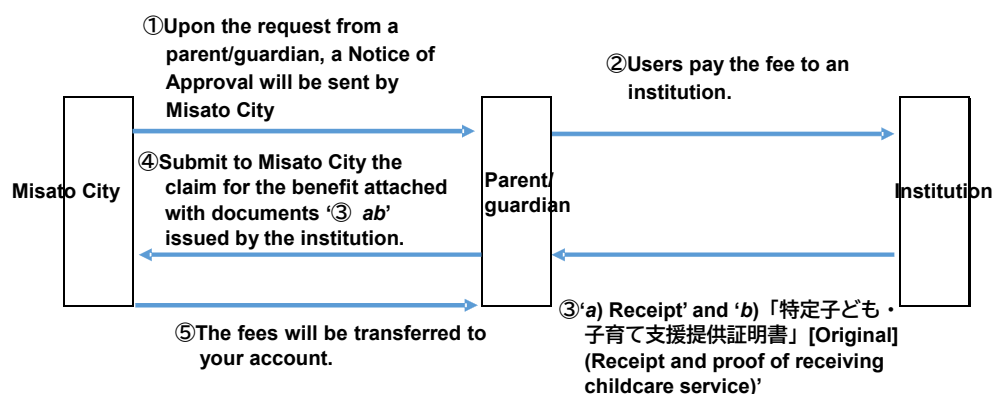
①Upon the request from a parent/guardian, a Notice of Approval will be sent by Misato City

②Users pay the fee to an institution.

Misato City

④Submit to Misato City the claim for the benefit attached with documents '③ ab' issued by the institution.

Parent/ guardian

Institution

⑤The fees will be transferred to your account.

③'a) Receipt' and 'b)「特定子ども・子育て支援提供証明書」[Original] (Receipt and proof of receiving childcare service)'